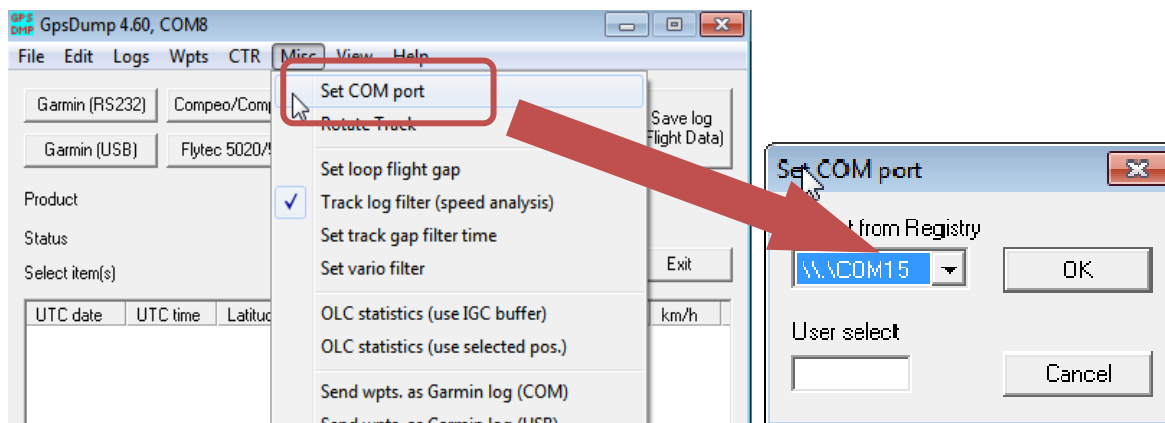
GPS DMP GpsDump 4.60, COM8

File Edit Logs Wpts CTR Misc View Help

Garmin (RS232) Compeo/Comp

Garmin (USB) Flytec 5020/5

Product

Status

Select item(s)

Set COM port
Rotate Track
Set loop flight gap
✓ Track log filter (speed analysis)
Set track gap filter time
Set vario filter
OLC statistics (use IGC buffer)
OLC statistics (use selected pos.)
Send wpts. as Garmin log (COM)
Send wpts. as Garmin log (USB)

Save log Flight Data)

Exit

| UTC date | UTC time | Latitu | km/h |
|---|---|---|---|

Set COM port

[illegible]t from Registry

\\.\COM15

OK

User select

Cancel